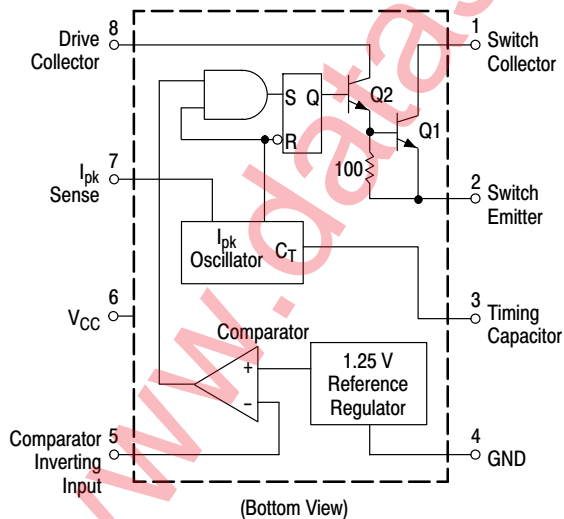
Drive Collector 8

1 Switch Collector

S Q

R

Q2

Q1

100

$I_{pk}$ Sense 7

2 Switch Emitter

$I_{pk}$ Oscillator

$C_T$

$V_{CC}$ 6

3 Timing Capacitor

Comparator

+

–

1.25 V Reference Regulator

Comparator Inverting Input 5

4 GND

(Bottom View)

www.data